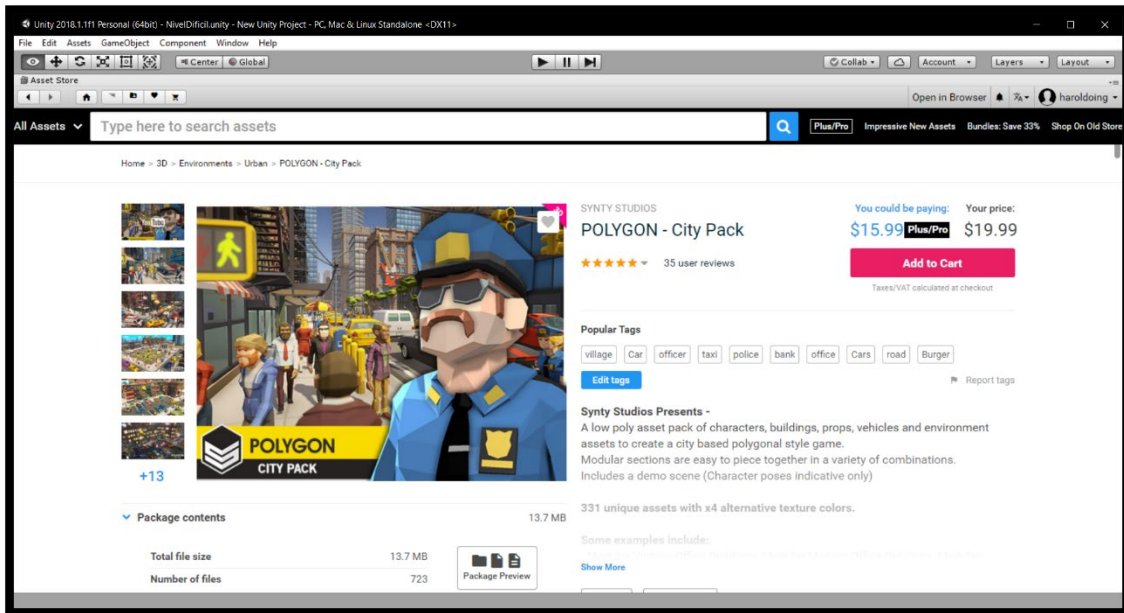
Unity 2018.1.1f1 Personal (64bit) - NivelDificil.unity - New Unity Project - PC, Mac & Linux Standalone <DX11>

File Edit Assets GameObject Component Window Help

Center Global

Collab Account Layers Layout

Asset Store

Open in Browser haroldoing

All Assets Type here to search assets

Plus/Pro Impressive New Assets Bundles: Save 33% Shop On Old Store

Home > 3D > Environments > Urban > POLYGON - City Pack

POLYGON CITY PACK

+13

SYNTY STUDIOS

POLYGON - City Pack

35 user reviews

You could be paying: $15.99 Plus/Pro

Your price: $19.99

Add to Cart

Taxes/VAT calculated at checkout

Popular Tags

village Car officer taxi police bank office Cars road Burger

Edit tags

Report tags

Synty Studios Presents -

A low poly asset pack of characters, buildings, props, vehicles and environment assets to create a city based polygonal style game.

Modular sections are easy to piece together in a variety of combinations.

Includes a demo scene (Character poses indicative only)

331 unique assets with x4 alternative texture colors.

Some examples include:

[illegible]

Show More

Package contents 13.7 MB

Total file size 13.7 MB

Number of files 723

Package Preview